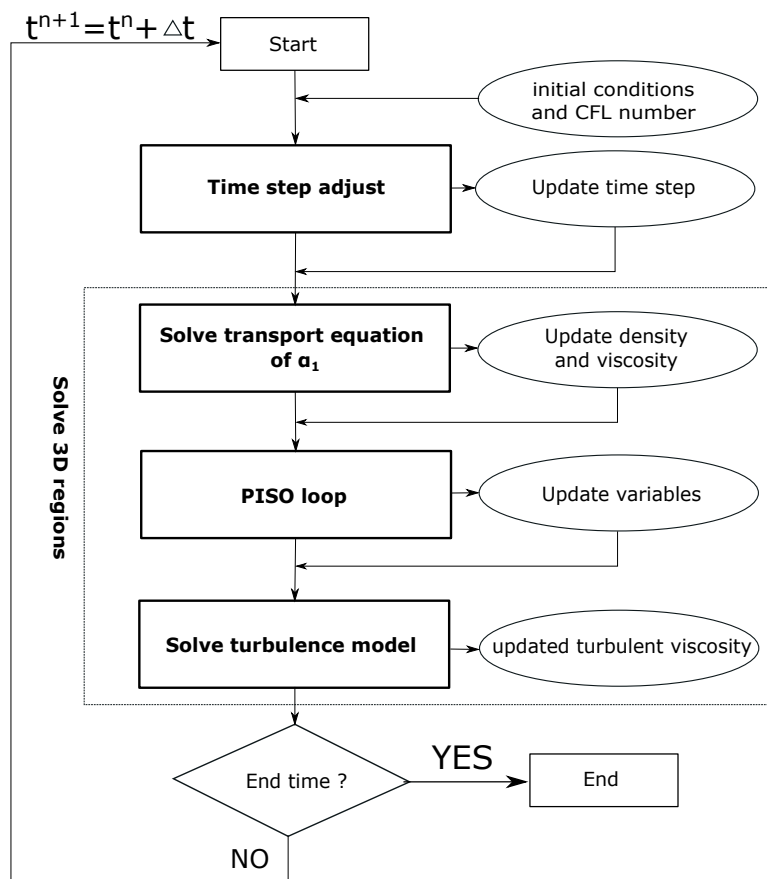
$t^{n+1}=t^n+\triangle t$

Start

initial conditions and CFL number

Time step adjust

Update time step

Solve 3D regions

Solve transport equation of $\alpha_1$

Update density and viscosity

PISO loop

Update variables

Solve turbulence model

updated turbulent viscosity

End time ?

YES

End

NO